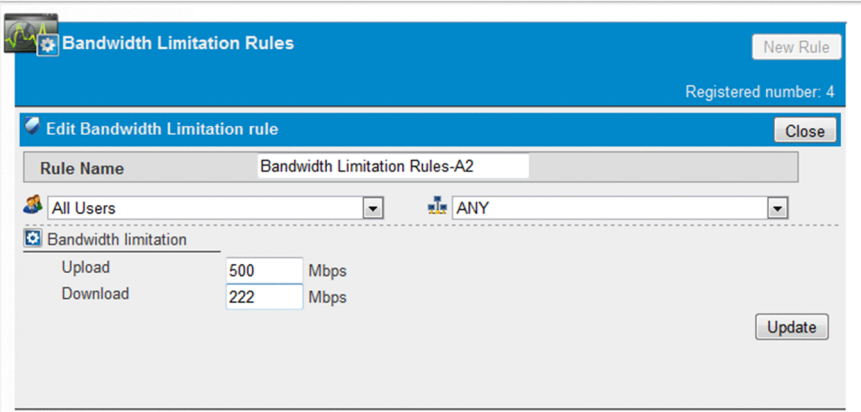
Bandwidth Limitation Rules

New Rule

Registered number: 4

Edit Bandwidth Limitation rule

Close

| Rule Name | Bandwidth Limitation Rules-A2 |
|---|---|

All Users

ANY

Bandwidth limitation

Upload 500 Mbps

Download 222 Mbps

Update